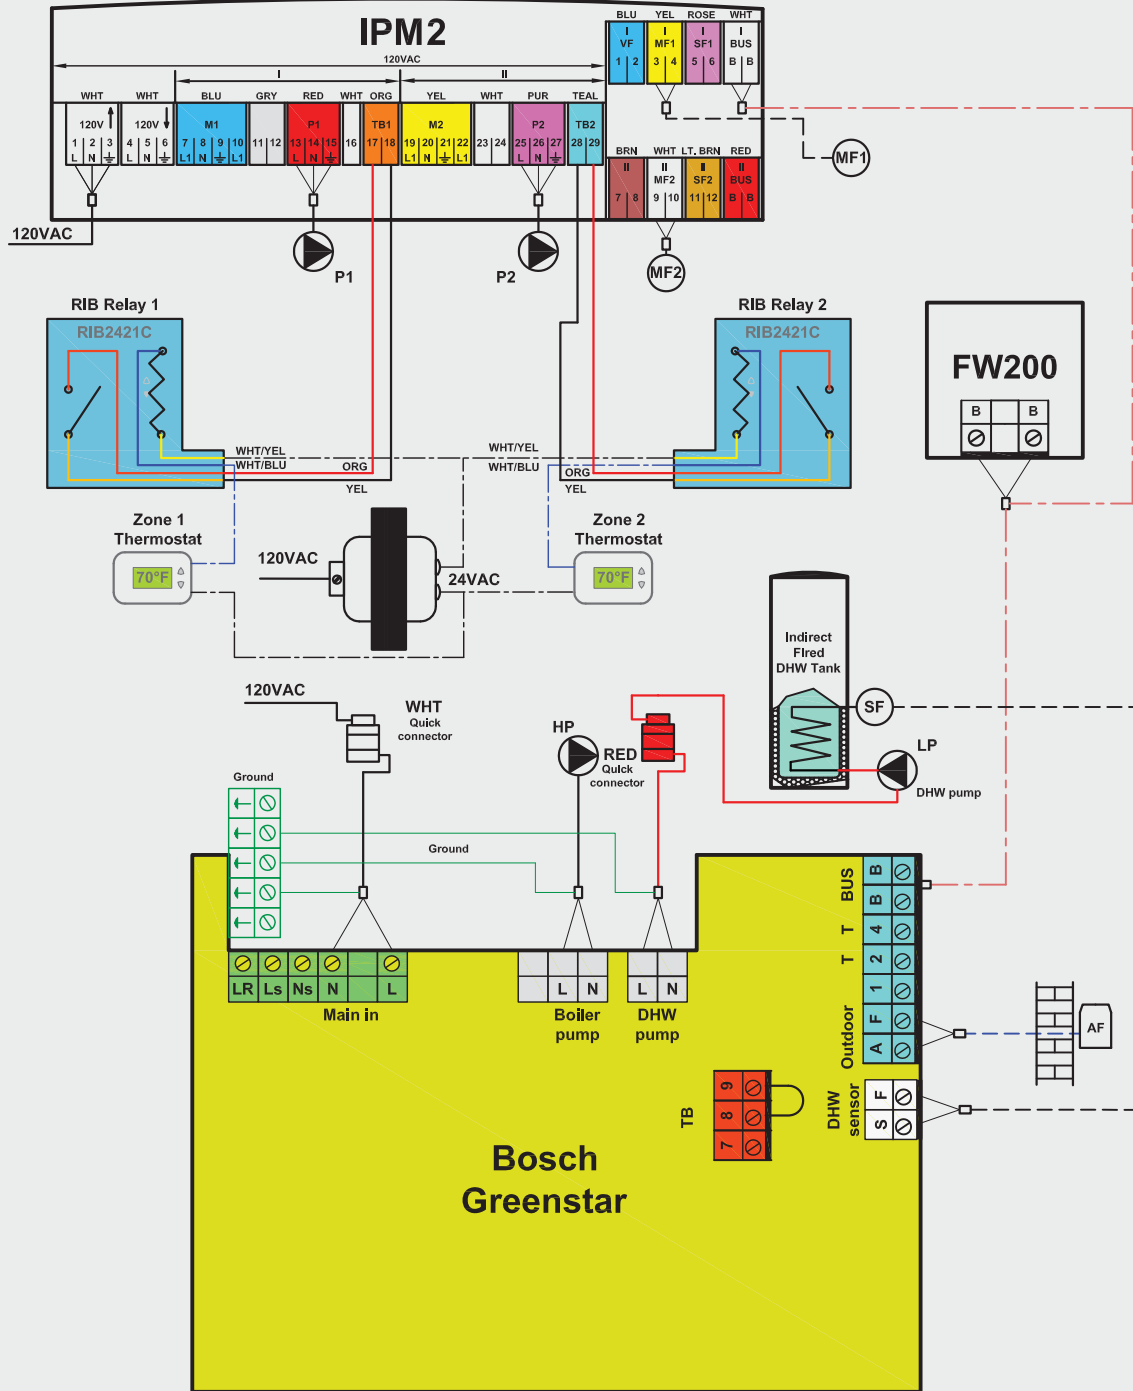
IPM2

120VAC

I

II

WHT WHT BLU GRY RED WHT ORG YEL WHT PUR TEAL

120V 120V M1 P1 TB1 M2 P2 TB2

1 2 3 4 5 6 7 8 9 10 11 12 13 14 15 16 17 18 19 20 21 22 23 24 25 26 27 28 29

L N L N L1 N L1 L N L1 N L1 L N

BLU YEL ROSE WHT

I VF 1 2

I MF1 3 4

I SF1 5 6

I BUS B B

BRN WHT LT. BRN RED

II 7 8

II MF2 9 10

II SF2 11 12

II BUS B B

MF1

MF2

120VAC

P1

P2

RIB Relay 1

RIB2421C

RIB Relay 2

RIB2421C

FW200

B B

WHT/YEL

WHT/BLU

ORG

YEL

WHT/YEL

WHT/BLU

ORG

YEL

Zone 1 Thermostat

70°F

120VAC

24VAC

Zone 2 Thermostat

70°F

Indirect Fired DHW Tank

SF

LP

DHW pump

120VAC

WHT Quick connector

HP

RED Quick connector

Ground

Ground

LR Ls Ns N L

Main in

L N

Boiler pump

L N

DHW pump

BUS B B

T 4

T 2 1

Outdoor F A

AF

DHW sensor F S

TB 9 8 7

Bosch Greenstar